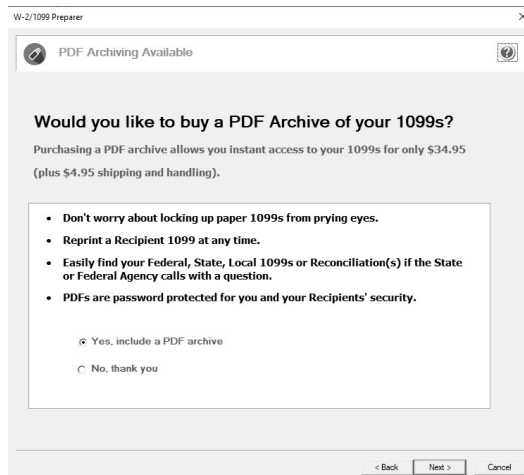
W-2/1099 Preparer

×

PDF Archiving Available

?

Would you like to buy a PDF Archive of your 1099s?

Purchasing a PDF archive allows you instant access to your 1099s for only $34.95 (plus $4.95 shipping and handling).

- Don't worry about locking up paper 1099s from prying eyes.
- Reprint a Recipient 1099 at any time.
- Easily find your Federal, State, Local 1099s or Reconciliation(s) if the State or Federal Agency calls with a question.
- PDFs are password protected for you and your Recipients' security.

Yes, include a PDF archive

No, thank you

< Back

Next >

Cancel